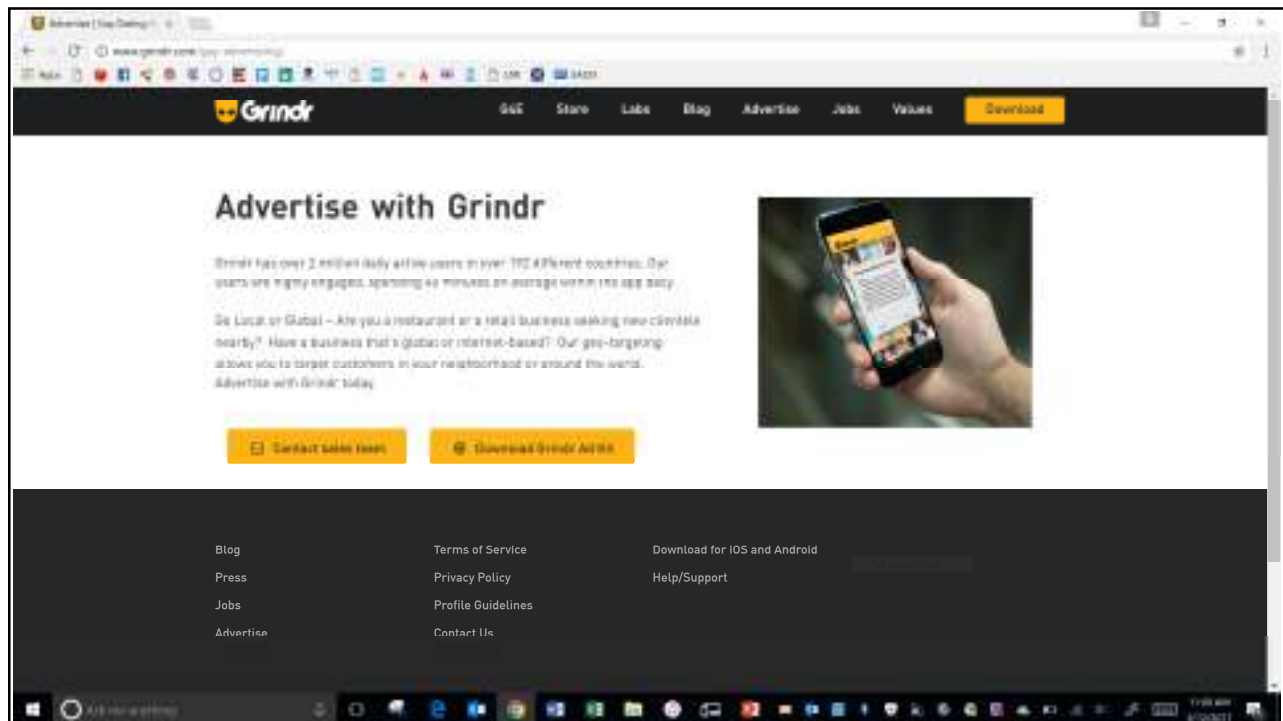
Advertise | Gay Dating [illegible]

www.grindr.com/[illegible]

Grindr

G&E Store Labs Blog Advertise Jobs Values Download

Advertise with Grindr

Grindr has over 2 million daily active users in over 192 different countries. Our users are highly engaged, spending 54 minutes on average within the app daily.

Go Local or Global – Are you a restaurant or a retail business seeking new clientele nearby? Have a business that's global or internet-based? Our geo-targeting allows you to target customers in your neighborhood or around the world. Advertise with Grindr today.

Contact sales team

Download Grindr Ad Kit

Blog
Press
Jobs
Advertise

Terms of Service
Privacy Policy
Profile Guidelines
Contact Us

Download for iOS and Android
Help/Support

Ask me anything